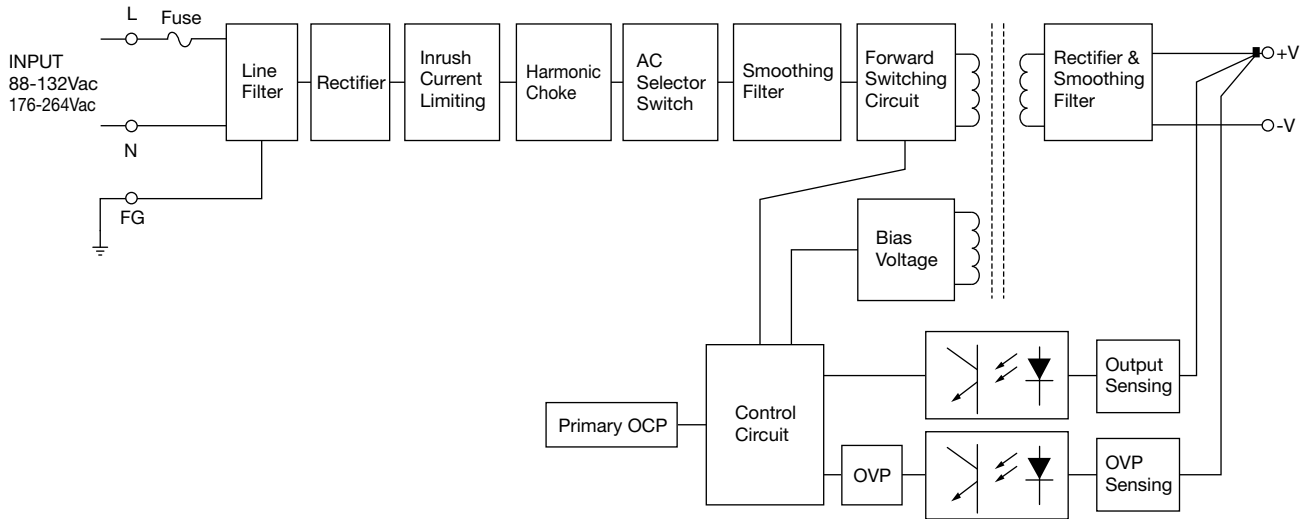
L
Fuse

INPUT
88-132Vac
176-264Vac

N

FG

Line Filter

Rectifier

Inrush Current Limiting

Harmonic Choke

AC Selector Switch

Smoothing Filter

Forward Switching Circuit

Rectifier & Smoothing Filter

+V

-V

Bias Voltage

Control Circuit

Primary OCP

OVP

Output Sensing

OVP Sensing